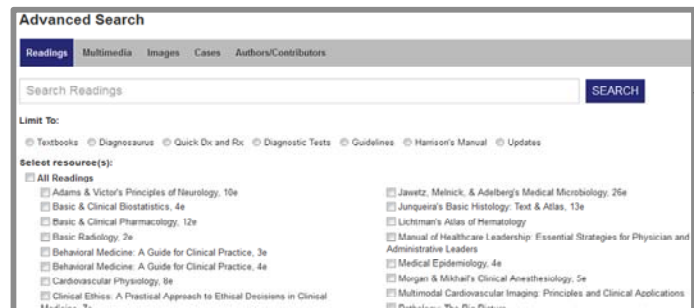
Advanced Search

Readings Multimedia Images Cases Authors/Contributors

Search Readings

SEARCH

Limit To:

Textbooks Diagnosaurus Quick Dx and Rx Diagnostic Tests Guidelines Harrison's Manual Updates

Select resource(s):

All Readings

Adams & Victor's Principles of Neurology, 10e

Basic & Clinical Biostatistics, 4e

Basic & Clinical Pharmacology, 12e

Basic Radiology, 2e

Behavioral Medicine: A Guide for Clinical Practice, 3e

Behavioral Medicine: A Guide for Clinical Practice, 4e

Cardiovascular Physiology, 8e

Clinical Ethics: A Practical Approach to Ethical Decisions in Clinical Medicine, 7e

Jawetz, Melnick, & Adelberg's Medical Microbiology, 26e

Junqueira's Basic Histology: Text & Atlas, 13e

Lichtman's Atlas of Hematology

Manual of Healthcare Leadership: Essential Strategies for Physician and Administrative Leaders

Medical Epidemiology, 4e

Morgan & Mikhail's Clinical Anesthesiology, 5e

Multimodal Cardiovascular Imaging: Principles and Clinical Applications

Pathology: The Big Picture